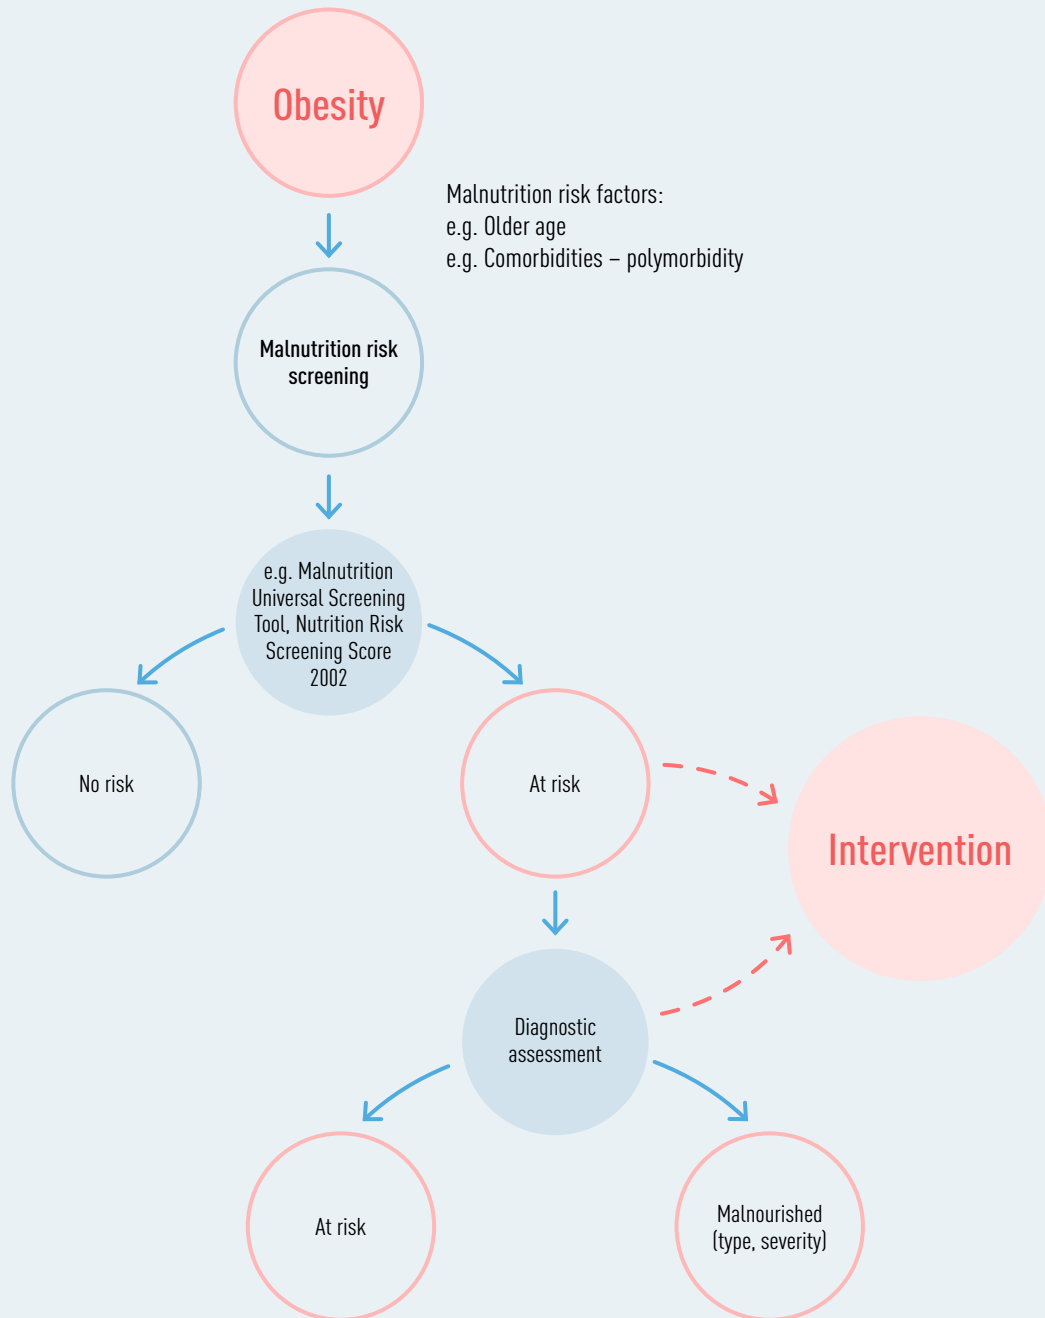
Obesity

Malnutrition risk factors:
e.g. Older age
e.g. Comorbidities – polymorbidity

Malnutrition risk screening

e.g. Malnutrition Universal Screening Tool, Nutrition Risk Screening Score 2002

No risk

At risk

Intervention

Diagnostic assessment

At risk

Malnourished (type, severity)